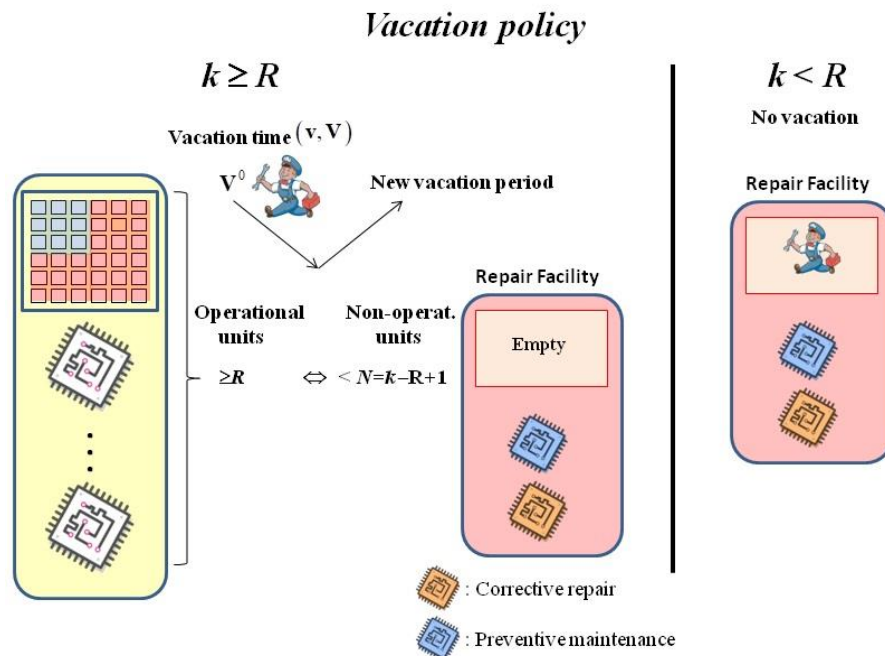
Vacation policy

$k \geq R$

Vacation time $(\mathbf{v}, \mathbf{V})$

$\mathbf{V}^0$

New vacation period

Operational units

$\geq R$

Non-operat. units

$\Leftrightarrow < N = k - R + 1$

Repair Facility

Empty

$k < R$

No vacation

Repair Facility

: Corrective repair

: Preventive maintenance